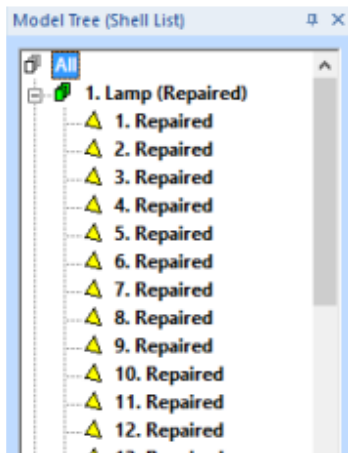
Model Tree (Shell List) ⊼ X

All

1. Lamp (Repaired)

1. Repaired

2. Repaired

3. Repaired

4. Repaired

5. Repaired

6. Repaired

7. Repaired

8. Repaired

9. Repaired

10. Repaired

11. Repaired

12. Repaired

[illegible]